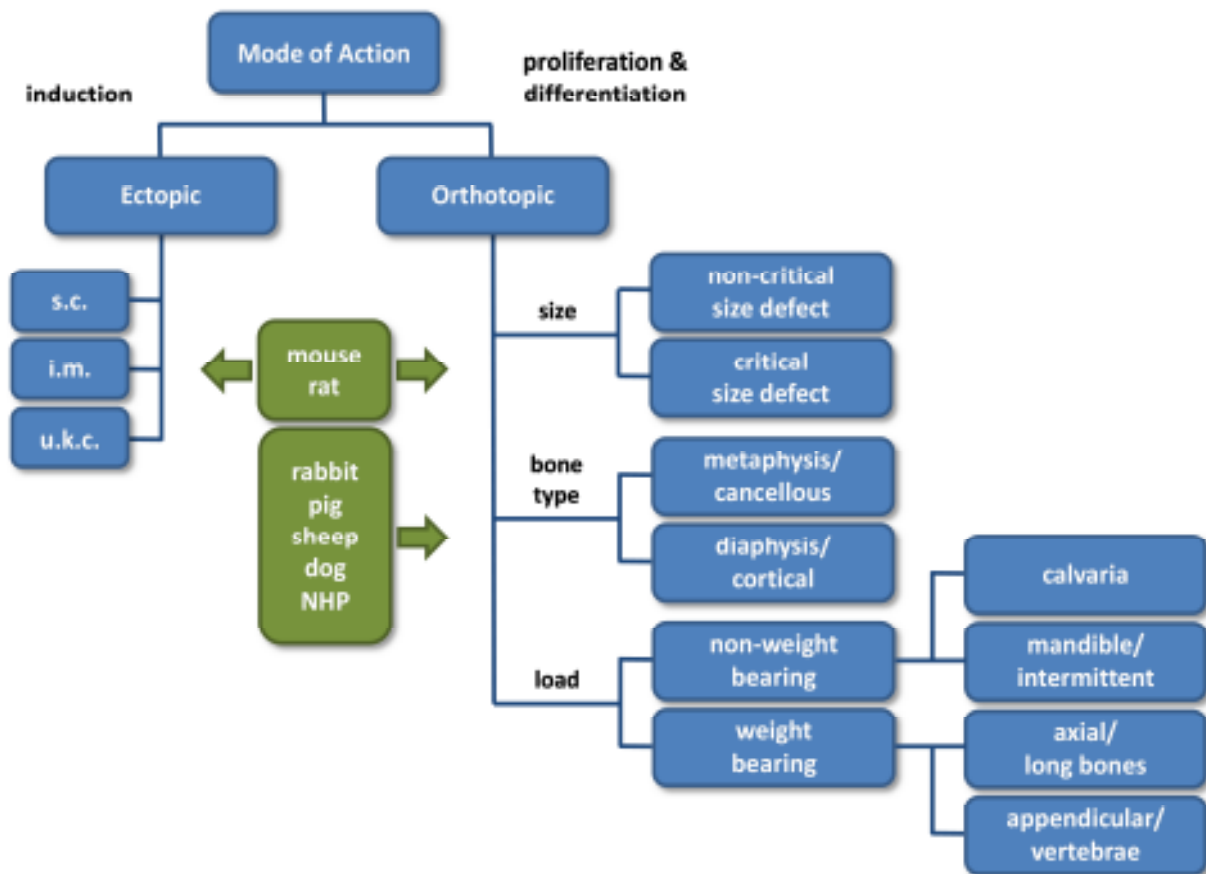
Mode of Action

induction

proliferation & differentiation

Ectopic

Orthotopic

s.c.

i.m.

u.k.c.

mouse
rat

rabbit
pig
sheep
dog
NHP

size

non-critical size defect

critical size defect

bone type

metaphysis/ cancellous

diaphysis/ cortical

load

non-weight bearing

weight bearing

calvaria

mandible/ intermittent

axial/ long bones

appendicular/ vertebrae